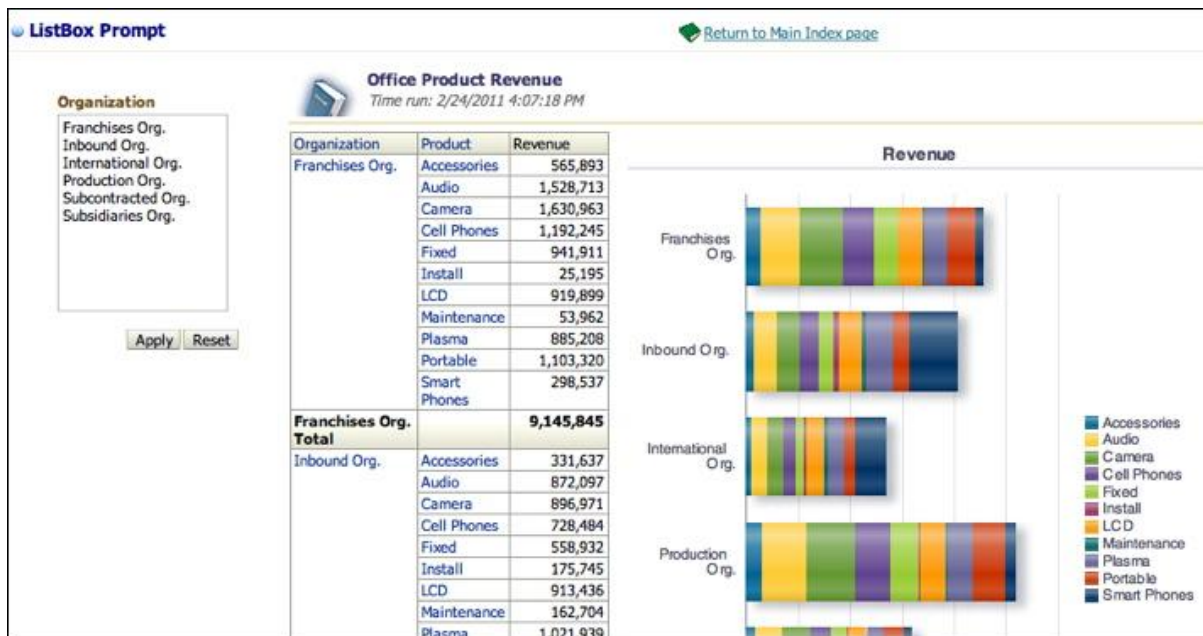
ListBox Prompt

Return to Main Index page

Organization

Franchises Org.
Inbound Org.
International Org.
Production Org.
Subcontracted Org.
Subsidiaries Org.

Apply Reset

Office Product Revenue
Time run: 2/24/2011 4:07:18 PM

| Organization | Product | Revenue |
|---|---|---|
| Franchises Org. | Accessories | 565,893 |
| | Audio | 1,528,713 |
| | Camera | 1,630,963 |
| | Cell Phones | 1,192,245 |
| | Fixed | 941,911 |
| | Install | 25,195 |
| | LCD | 919,899 |
| | Maintenance | 53,962 |
| | Plasma | 885,208 |
| | Portable | 1,103,320 |
| | Smart Phones | 298,537 |
| Franchises Org. Total | | 9,145,845 |
| Inbound Org. | Accessories | 331,637 |
| | Audio | 872,097 |
| | Camera | 896,971 |
| | Cell Phones | 728,484 |
| | Fixed | 558,932 |
| | Install | 175,745 |
| | LCD | 913,436 |
| | Maintenance | 162,704 |
| | Plasma | 1,021,939 |

Revenue

Franchises Org.
Inbound Org.
International Org.
Production Org.

Accessories
Audio
Camera
Cell Phones
Fixed
Install
LCD
Maintenance
Plasma
Portable
Smart Phones